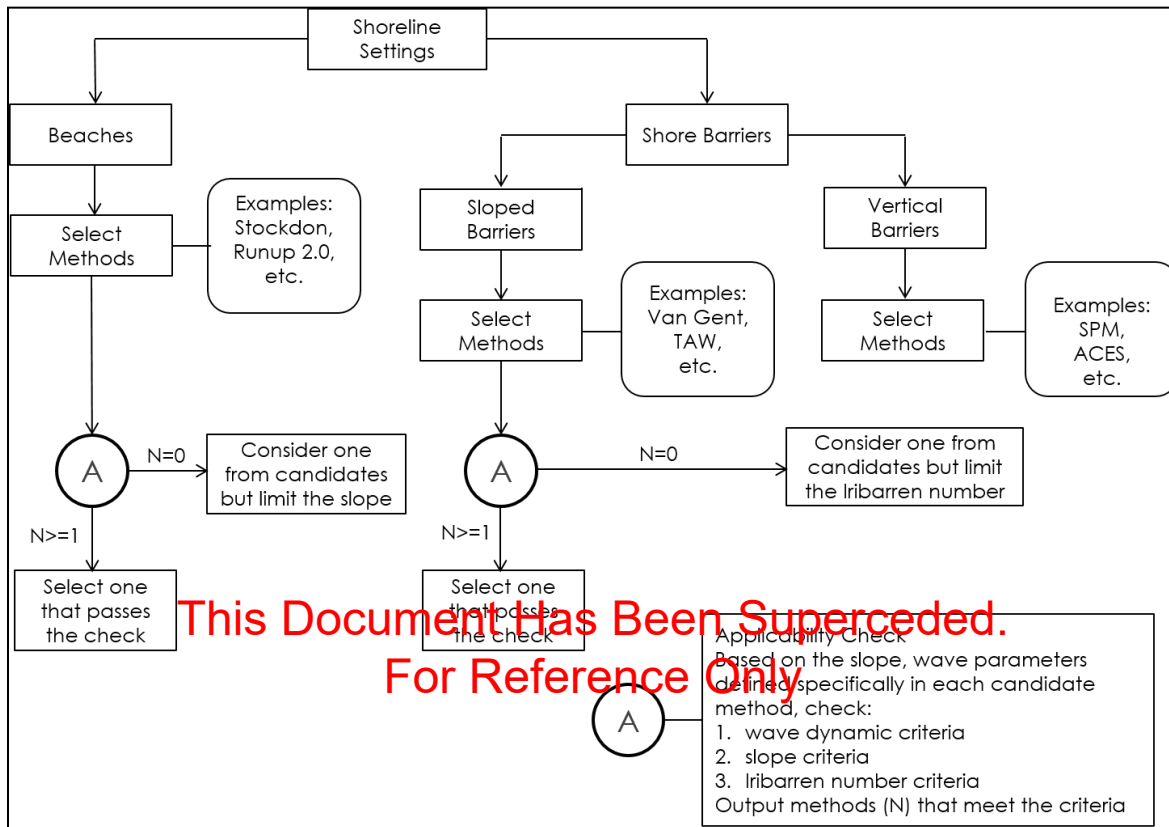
Shoreline Settings

Beaches

Select Methods

Examples: Stockdon, Runup 2.0, etc.

A

N=0

Consider one from candidates but limit the slope

N>=1

Select one that passes the check

Shore Barriers

Sloped Barriers

Select Methods

Examples: Van Gent, TAW, etc.

A

N=0

Consider one from candidates but limit the Iribarren number

N>=1

Select one that passes the check

Vertical Barriers

Select Methods

Examples: SPM, ACES, etc.

This Document Has Been Superceded. For Reference Only

A

Applicability Check
Based on the slope, wave parameters defined specifically in each candidate method, check:
1. wave dynamic criteria
2. slope criteria
3. Iribarren number criteria
Output methods (N) that meet the criteria